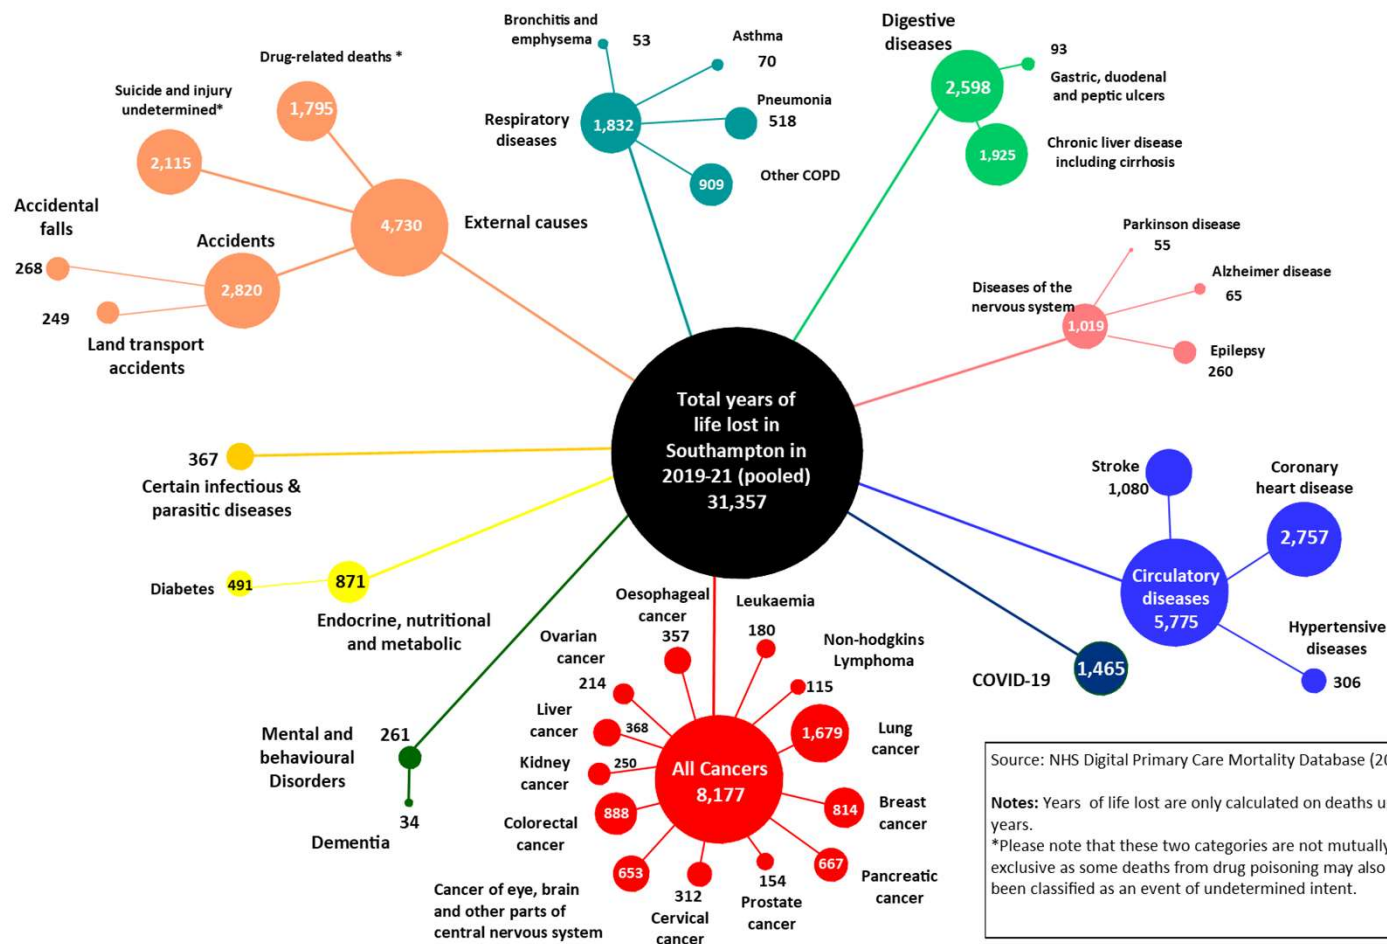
Bronchitis and emphysema 53

Asthma 70

Digestive diseases

2,598

93 Gastric, duodenal and peptic ulcers

1,925 Chronic liver disease including cirrhosis

Drug-related deaths *

1,795

Suicide and injury undetermined*

2,115

Respiratory diseases 1,832

Pneumonia 518

909 Other COPD

Accidental falls

268

Accidents

2,820

4,730 External causes

249

Land transport accidents

Parkinson disease 55

Alzheimer disease 65

Diseases of the nervous system 1,019

Epilepsy 260

Total years of life lost in Southampton in 2019-21 (pooled) 31,357

367 Certain infectious & parasitic diseases

Stroke 1,080

Coronary heart disease 2,757

Diabetes 491

871 Endocrine, nutritional and metabolic

Circulatory diseases 5,775

Hypertensive diseases 306

COVID-19 1,465

Oesophageal cancer 357

Leukaemia 180

Ovarian cancer 214

Non-hodgkins Lymphoma 115

Liver cancer 368

Lung cancer 1,679

Mental and behavioural Disorders 261

Kidney cancer 250

All Cancers 8,177

Breast cancer 814

34 Dementia

Colorectal cancer 888

667 Pancreatic cancer

Cancer of eye, brain and other parts of central nervous system 653

312 Cervical cancer

154 Prostate cancer

Source: NHS Digital Primary Care Mortality Database (20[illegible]

Notes: Years of life lost are only calculated on deaths u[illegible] years.
*Please note that these two categories are not mutuall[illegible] exclusive as some deaths from drug poisoning may also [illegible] been classified as an event of undetermined intent.